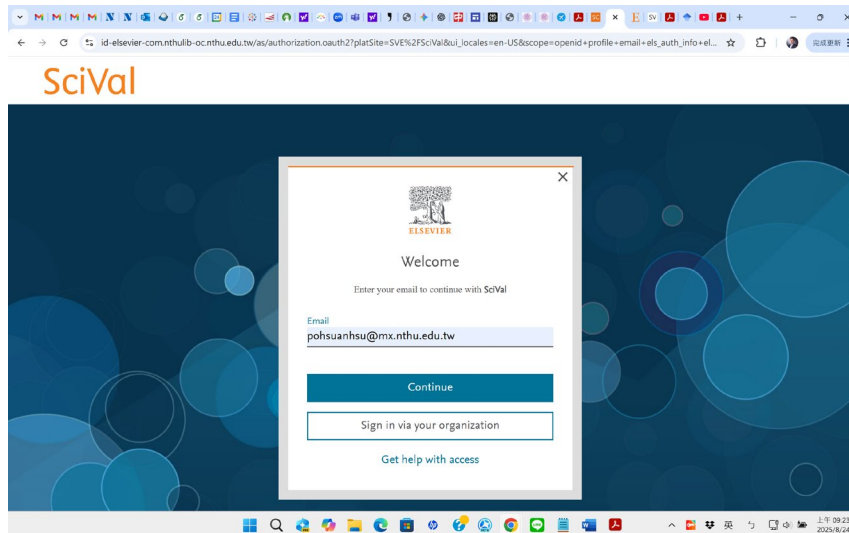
id-elsevier-com.nthulib-oc.nthu.edu.tw/as/authorization.oauth2?platSite=SVE%2FSciVal&ui_locales=en-US&scope=openid+profile+email+els_auth_info+el...

完成更新

SciVal

ELSEVIER

Welcome

Enter your email to continue with SciVal

Email
pohsuanhsu@mx.nthu.edu.tw

Continue

Sign in via your organization

Get help with access

英

上午 09:23
2025/8/24